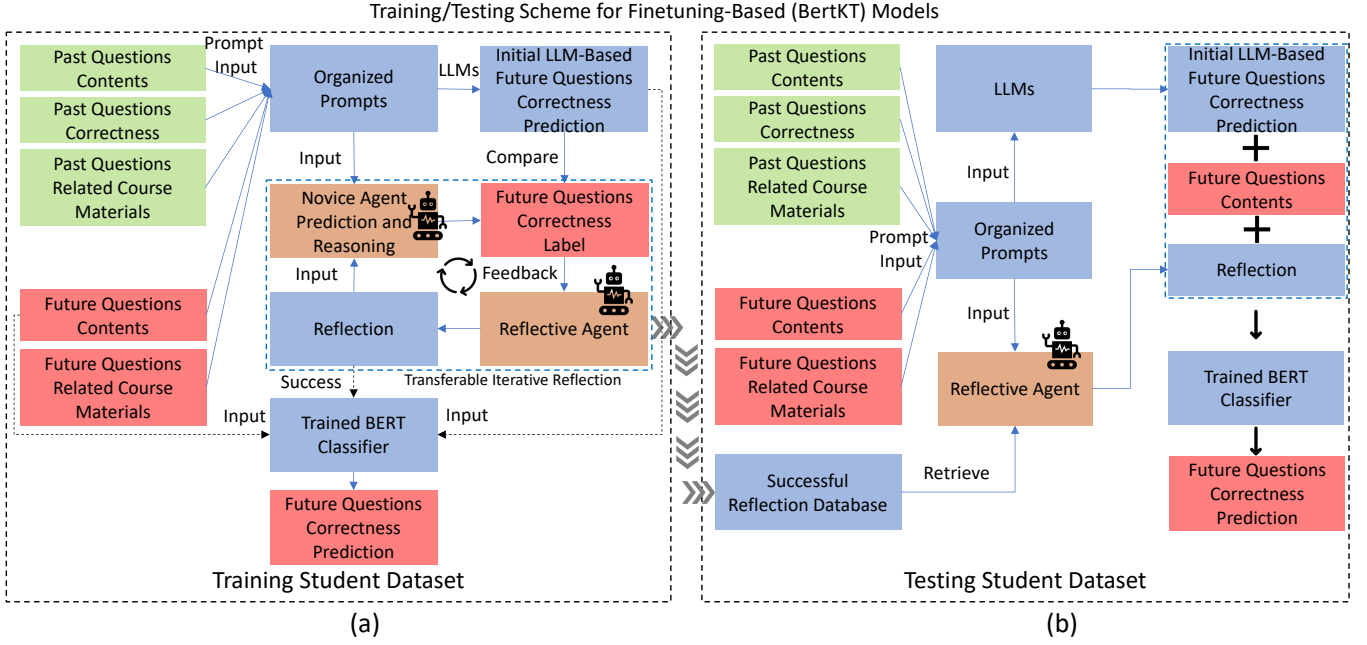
Training/Testing Scheme for Finetuning-Based (BertKT) Models

Past Questions Contents

Past Questions Correctness

Past Questions Related Course Materials

Prompt Input

Organized Prompts

LLMs

Initial LLM-Based Future Questions Correctness Prediction

Input

Compare

Novice Agent Prediction and Reasoning

Future Questions Correctness Label

Input

Feedback

Future Questions Contents

Reflection

Reflective Agent

Future Questions Related Course Materials

Success

Transferable Iterative Reflection

Input

Trained BERT Classifier

Input

Future Questions Correctness Prediction

Training Student Dataset

(a)

Past Questions Contents

Past Questions Correctness

Past Questions Related Course Materials

LLMs

Input

Organized Prompts

Prompt Input

Future Questions Contents

Future Questions Related Course Materials

Input

Reflective Agent

Successful Reflection Database

Retrieve

Initial LLM-Based Future Questions Correctness Prediction

+

Future Questions Contents

+

Reflection

Trained BERT Classifier

Future Questions Correctness Prediction

Testing Student Dataset

(b)